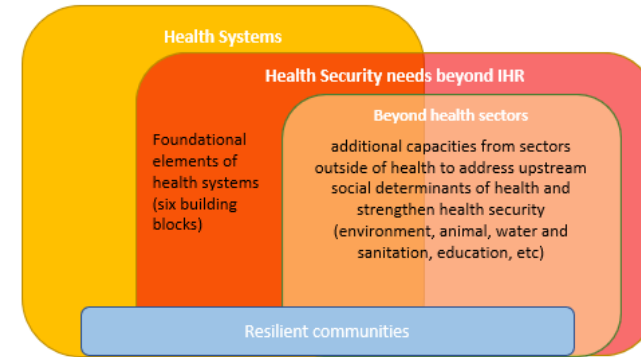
Health Systems

Health Security needs beyond IHR

Beyond health sectors

Foundational elements of health systems (six building blocks)

additional capacities from sectors outside of health to address upstream social determinants of health and strengthen health security (environment, animal, water and sanitation, education, etc)

Resilient communities